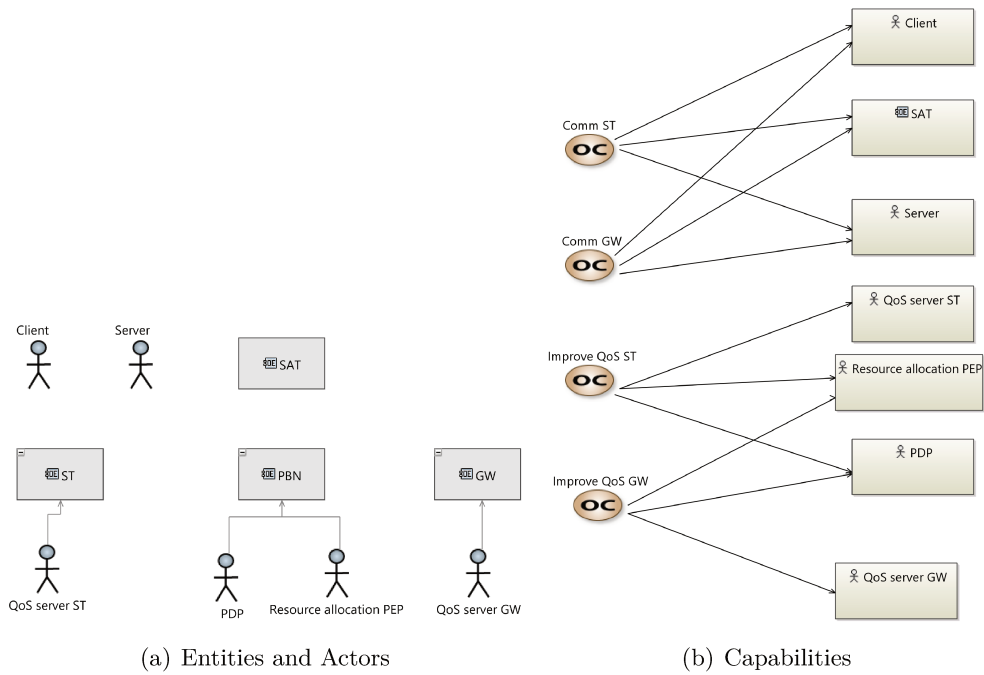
Client

Server

SAT

ST

PBN

GW

QoS server ST

PDP

Resource allocation PEP

QoS server GW

(a) Entities and Actors

Comm ST

OC

Comm GW

OC

Improve QoS ST

OC

Improve QoS GW

OC

Client

SAT

Server

QoS server ST

Resource allocation PEP

PDP

QoS server GW

(b) Capabilities